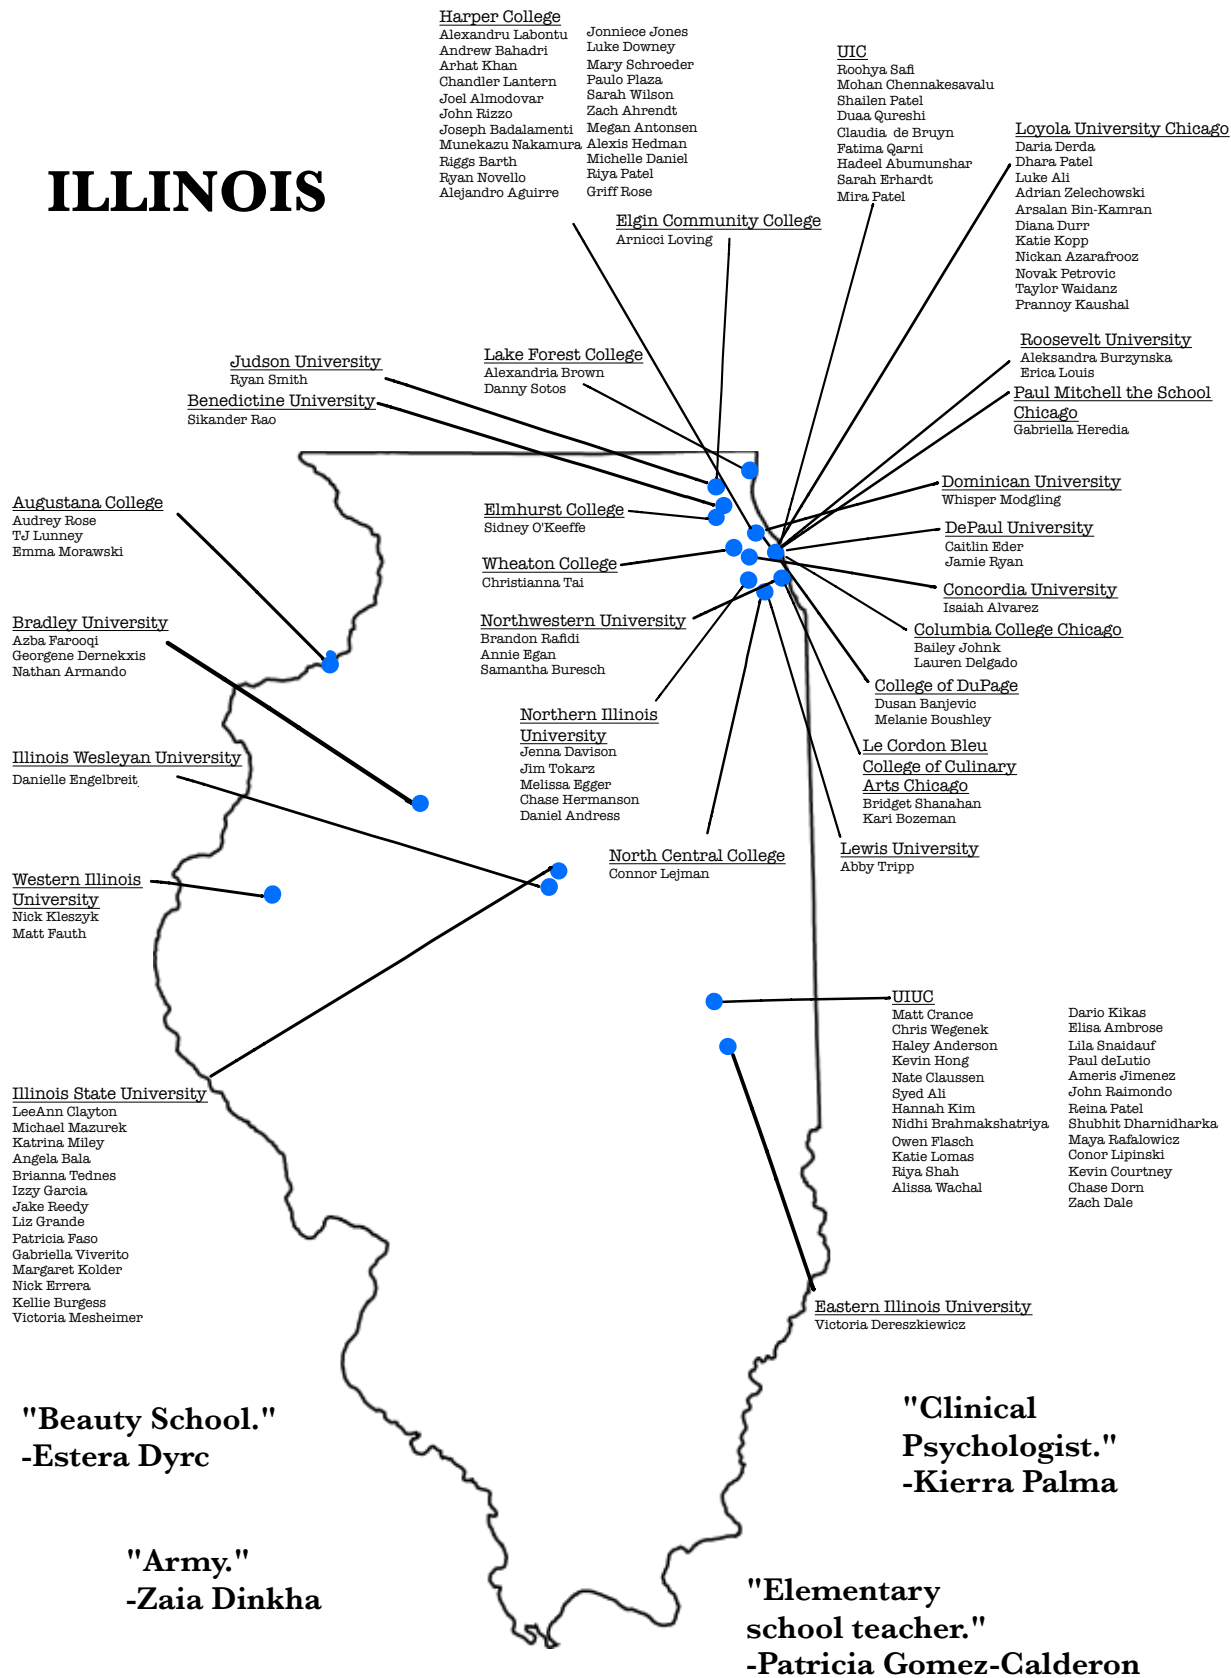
Harper College
Alexandru Labontu
Andrew Bahadri
Arhat Khan
Chandler Lantern
Joel Almodovar
John Rizzo
Joseph Badalamenti
Munekazu Nakamura
Riggs Barth
Ryan Novello
Alejandro Aguirre
Jonniece Jones
Luke Downey
Mary Schroeder
Paulo Plaza
Sarah Wilson
Zach Ahrendt
Megan Antonsen
Alexis Hedman
Michelle Daniel
Riya Patel
Griff Rose

UIC
Roohya Safi
Mohan Chennakesavalu
Shailen Patel
Duaa Qureshi
Claudia de Bruyn
Fatima Qarni
Hadeel Abumunshar
Sarah Erhardt
Mira Patel

Loyola University Chicago
Daria Derda
Dhara Patel
Luke Ali
Adrian Zelechowski
Arsalan Bin-Kamran
Diana Durr
Katie Kopp
Nickan Azarafrooz
Novak Petrovic
Taylor Waidanz
Prannoy Kaushal

ILLINOIS

Elgin Community College
Arnicci Loving

Roosevelt University
Aleksandra Burzynska
Erica Louis

Paul Mitchell the School Chicago
Gabriella Heredia

Judson University
Ryan Smith

Lake Forest College
Alexandria Brown
Danny Sotos

Benedictine University
Sikander Rao

Augustana College
Audrey Rose
TJ Lunney
Emma Morawski

Elmhurst College
Sidney O'Keeffe

Dominican University
Whisper Modgling

DePaul University
Caitlin Eder
Jamie Ryan

Wheaton College
Christianna Tai

Concordia University
Isaiah Alvarez

Bradley University
Azba Farooqi
Georgene Dernekxis
Nathan Armando

Northwestern University
Brandon Rafidi
Annie Egan
Samantha Buresch

Columbia College Chicago
Bailey Johnk
Lauren Delgado

College of DuPage
Dusan Banjevic
Melanie Boushley

Northern Illinois University
Jenna Davison
Jim Tokarz
Melissa Egger
Chase Hermanson
Daniel Andress

Illinois Wesleyan University
Danielle Engelbreit

Le Cordon Bleu College of Culinary Arts Chicago
Bridget Shanahan
Kari Bozeman

North Central College
Connor Lejman

Lewis University
Abby Tripp

Western Illinois University
Nick Kleszyk
Matt Fauth

UIUC
Matt Crance
Chris Wegenek
Haley Anderson
Kevin Hong
Nate Claussen
Syed Ali
Hannah Kim
Nidhi Brahmakshatriya
Owen Flasch
Katie Lomas
Riya Shah
Alissa Wachal
Dario Kikas
Elisa Ambrose
Lila Snaidauf
Paul deLutio
Ameris Jimenez
John Raimondo
Reina Patel
Shubhit Dharnidharka
Maya Rafalowicz
Conor Lipinski
Kevin Courtney
Chase Dorn
Zach Dale

Illinois State University
LeeAnn Clayton
Michael Mazurek
Katrina Miley
Angela Bala
Brianna Tednes
Izzy Garcia
Jake Reedy
Liz Grande
Patricia Faso
Gabriella Viverito
Margaret Kolder
Nick Errera
Kellie Burgess
Victoria Mesheimer

Eastern Illinois University
Victoria Dereszkiewicz

"Beauty School."
-Estera Dyrc

"Clinical Psychologist."
-Kierra Palma

"Army."
-Zaia Dinkha

"Elementary school teacher."
-Patricia Gomez-Calderon